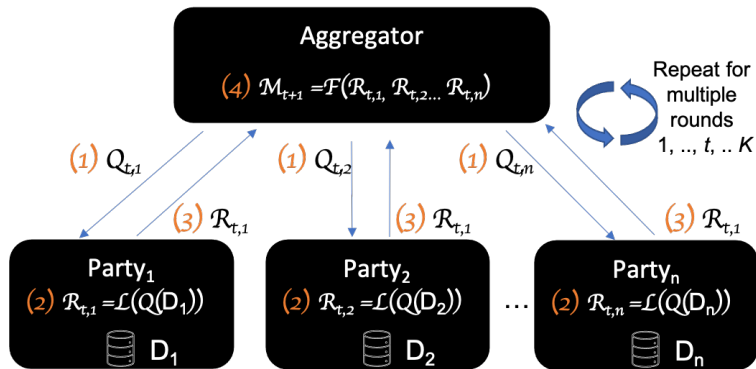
Aggregator

(4) $\mathcal{M}_{t+1} = \mathcal{F}(\mathcal{R}_{t,1}, \mathcal{R}_{t,2} ... \mathcal{R}_{t,n})$

Repeat for multiple rounds 1, .., $t$, .. $K$

(1) $Q_{t,1}$

(3) $\mathcal{R}_{t,1}$

(1) $Q_{t,2}$

(3) $\mathcal{R}_{t,1}$

(1) $Q_{t,n}$

(3) $\mathcal{R}_{t,1}$

Party$_1$

(2) $\mathcal{R}_{t,1} = \mathcal{L}(Q(D_1))$

$D_1$

Party$_2$

(2) $\mathcal{R}_{t,2} = \mathcal{L}(Q(D_2))$

$D_2$

...

Party$_n$

(2) $\mathcal{R}_{t,n} = \mathcal{L}(Q(D_n))$

$D_n$